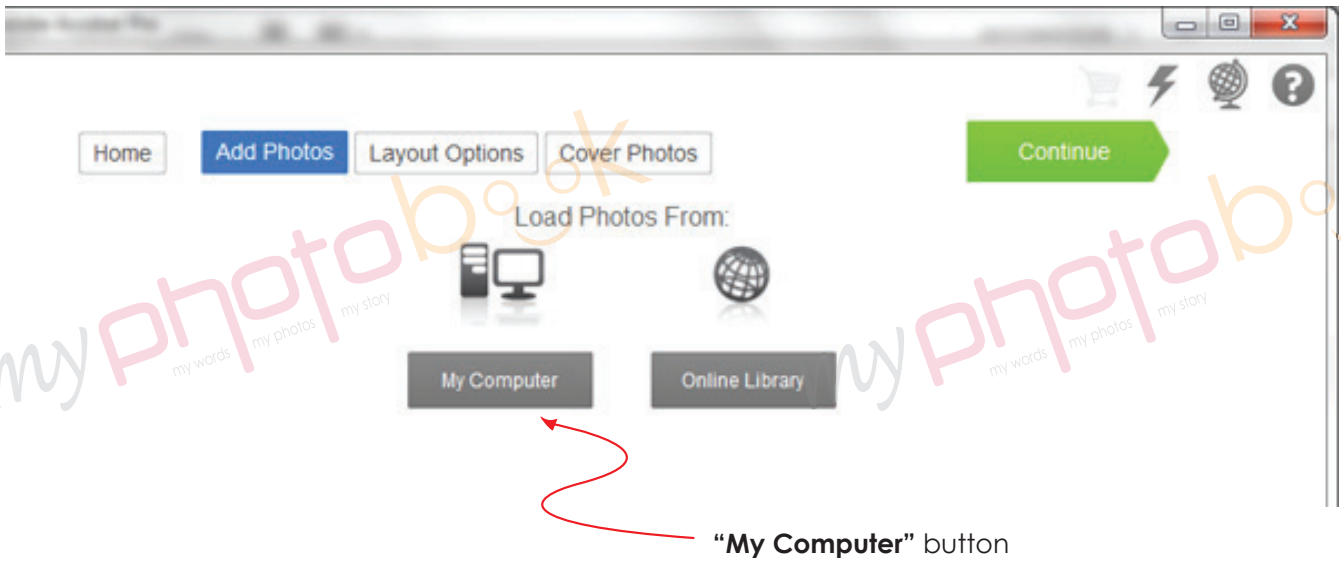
Home
Add Photos
Layout Options
Cover Photos
Continue

Load Photos From:

My Computer
Online Library

my photobook my words my photos my story
my photobook my words my photos my story

**"My Computer"** button